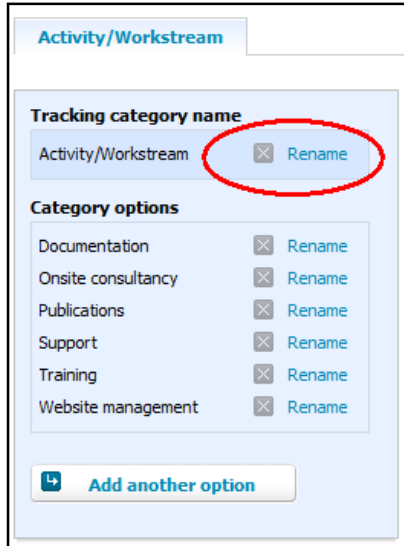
Activity/Workstream

Tracking category name

Activity/Workstream Rename

Category options

Documentation Rename

Onsite consultancy Rename

Publications Rename

Support Rename

Training Rename

Website management Rename

Add another option